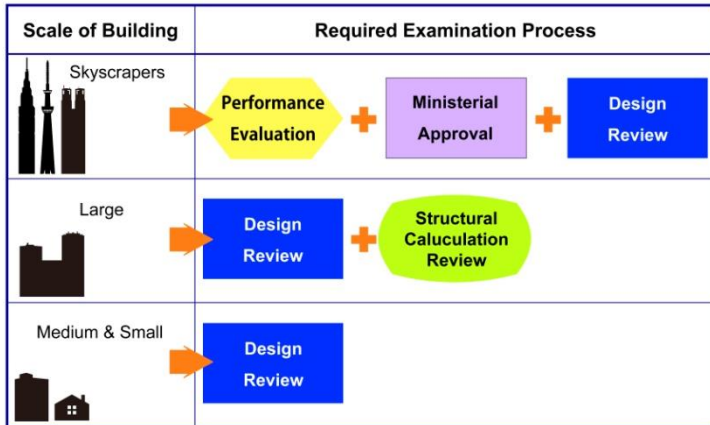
| Scale of Building | Required Examination Process |
|---|---|
| Skyscrapers | Performance Evaluation + Ministerial Approval + Design Review |
| Large | Design Review + Structural Caluculation Review |
| Medium & Small | Design Review |